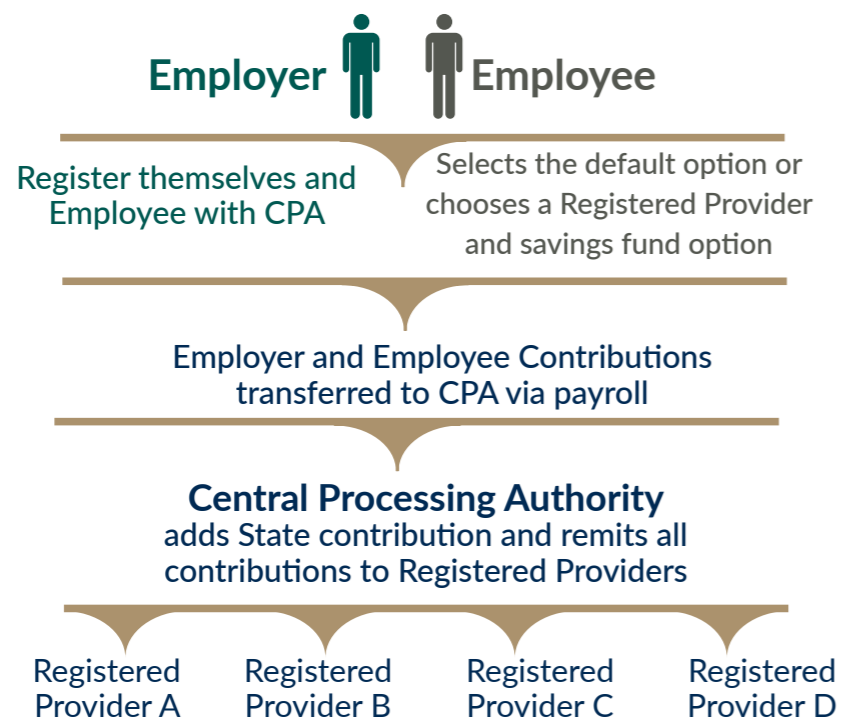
Employer Employee

Register themselves and Employee with CPA

Selects the default option or chooses a Registered Provider and savings fund option

Employer and Employee Contributions transferred to CPA via payroll

Central Processing Authority
adds State contribution and remits all contributions to Registered Providers

Registered Provider A

Registered Provider B

Registered Provider C

Registered Provider D